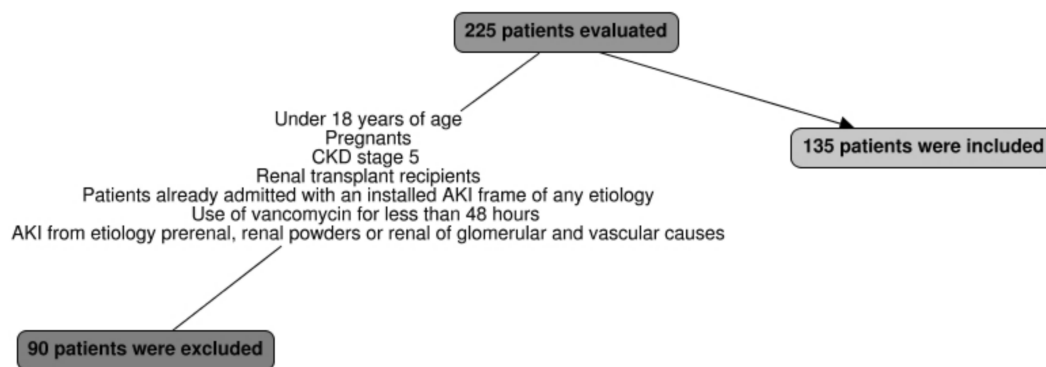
225 patients evaluated

Under 18 years of age
Pregnants
CKD stage 5
Renal transplant recipients
Patients already admitted with an installed AKI frame of any etiology
Use of vancomycin for less than 48 hours
AKI from etiology prerenal, renal powders or renal of glomerular and vascular causes

135 patients were included

90 patients were excluded